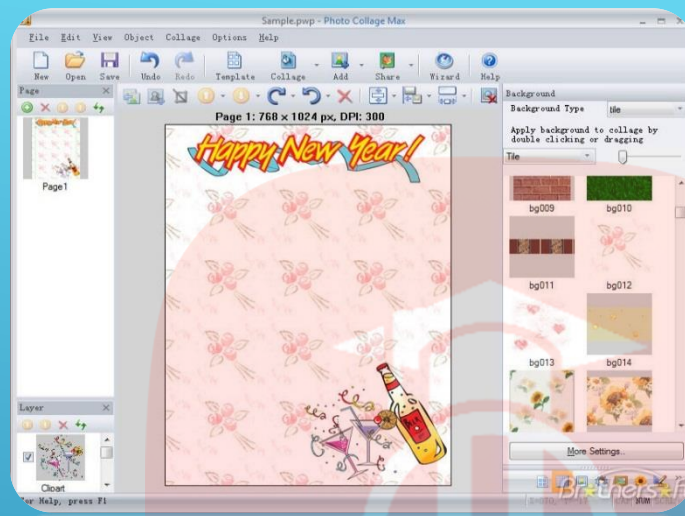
Sample.pwp - Photo Collage Max

File Edit View Object Collage Options Help

New Open Save Undo Redo Template Collage Add Share Wizard Help

Page

Page1

Layer

Clipart

Page 1: 768 x 1024 px, DPI: 300

Happy New Year!

Background

Background Type tile

Apply background to collage by double clicking or dragging

Tile

bg009 bg010

bg011 bg012

bg013 bg014

More Settings...

For Help, press F1

Brothers